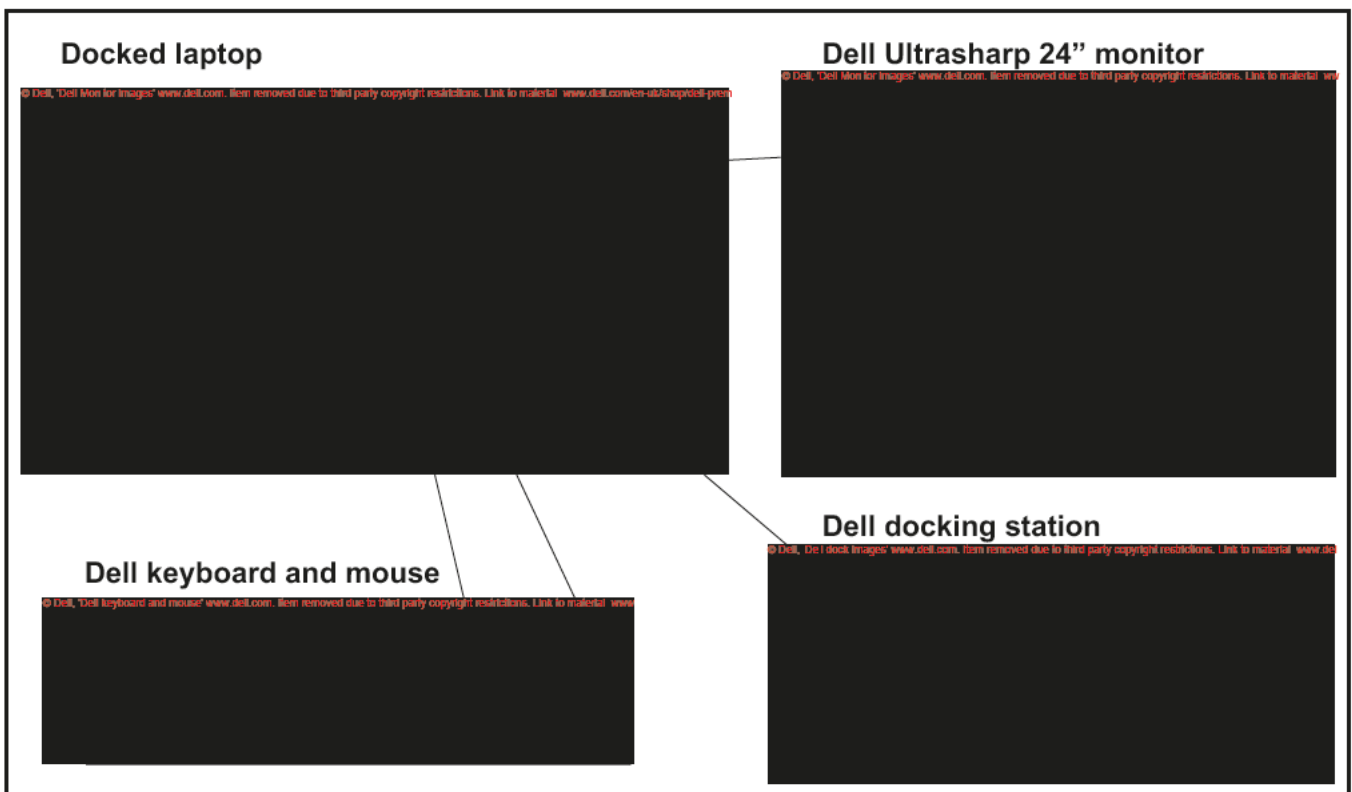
Docked laptop

© Dell, 'Dell Mon for Images' www.dell.com. Item removed due to third party copyright restrictions. Link to material www.dell.com/en-uk/shop/dell-prem

Dell Ultrasharp 24” monitor

© Dell, 'Dell Mon for Images' www.dell.com. Item removed due to third party copyright restrictions. Link to material ww

Dell docking station

© Dell, 'Del dock Images' www.dell.com. Item removed due to third party copyright restrictions. Link to material www.dell

Dell keyboard and mouse

© Dell, 'Dell keyboard and mouse' www.dell.com. Item removed due to third party copyright restrictions. Link to material www